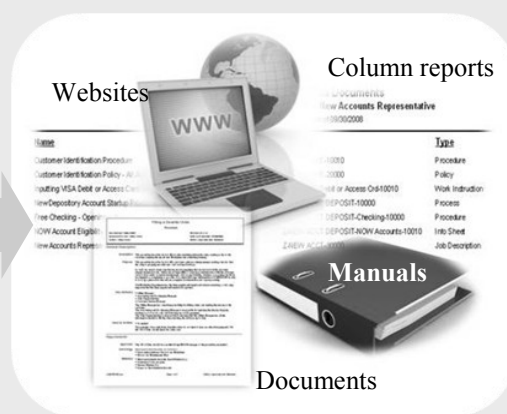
Websites

Column reports

Documents
New Accounts Representative
09/30/2008

Name

Customer Identification Procedure

Customer Identification Policy - All

Inputting VISA Debit or Access Card

New Depository Account Status

Free Checking - Open

NOW Account Eligib

New Accounts Repres

Type

Procedure

Policy

Work Instruction

Process

Procedure

Info Sheet

Job Description

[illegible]0010

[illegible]20000

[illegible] or Access Crd-10010

DEPOSIT-10000

DEPOSIT-Checking-10000

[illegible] DEPOSIT-NOW Accounts-10010

Z-NEW ACCT-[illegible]

WWW

Manuals

Documents